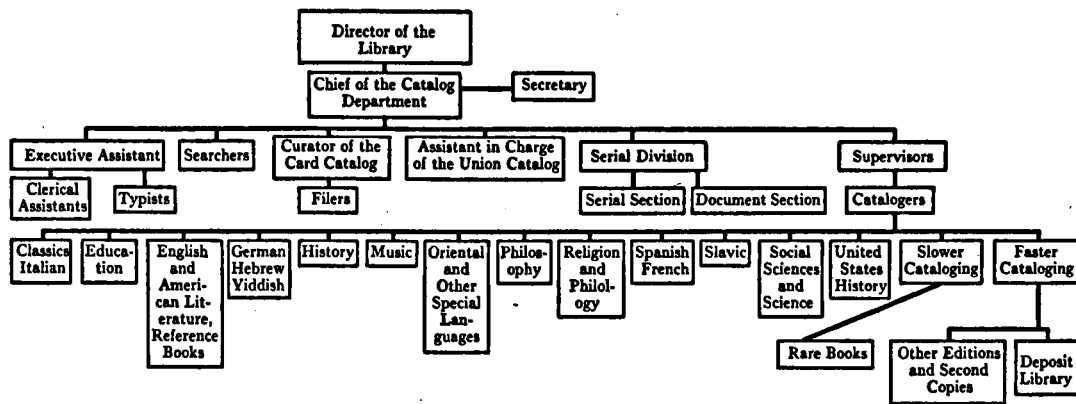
Director of the Library

Chief of the Catalog Department

Secretary

Executive Assistant

Searchers

Curator of the Card Catalog

Assistant in Charge of the Union Catalog

Serial Division

Supervisors

Clerical Assistants

Typists

Filers

Serial Section

Document Section

Catalogers

Classica Italian

Education

English and American Literature, Reference Books

German Hebrew Yiddish

History

Music

Oriental and Other Special Languages

Philosophy

Religion and Philology

Spanish French

Slavic

Social Sciences and Science

United States History

Slower Cataloging

Faster Cataloging

Rare Books

Other Editions and Second Copies

Deposit Library